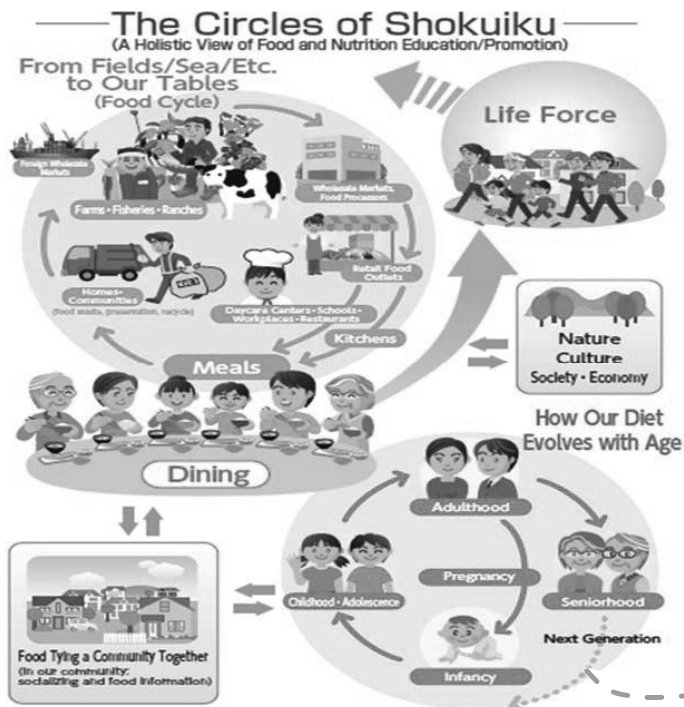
The Circles of Shokuiku
(A Holistic View of Food and Nutrition Education/Promotion)

From Fields/Sea/Etc. to Our Tables
(Food Cycle)

Foreign Wholesale Markets

Farms • Fisheries • Ranches

Wholesale Markets, Food Processors

Retail Food Outlets

Homes • Communities
(food waste, preservation, recycle)

Daycare Centers • Schools • Workplaces • Restaurants

Kitchens

Meals

Dining

Life Force

Nature
Culture
Society • Economy

How Our Diet Evolves with Age

Adulthood

Pregnancy

Childhood • Adolescence

Seniorhood

Next Generation

Infancy

Food Tying a Community Together
(In our community: socializing and food information)